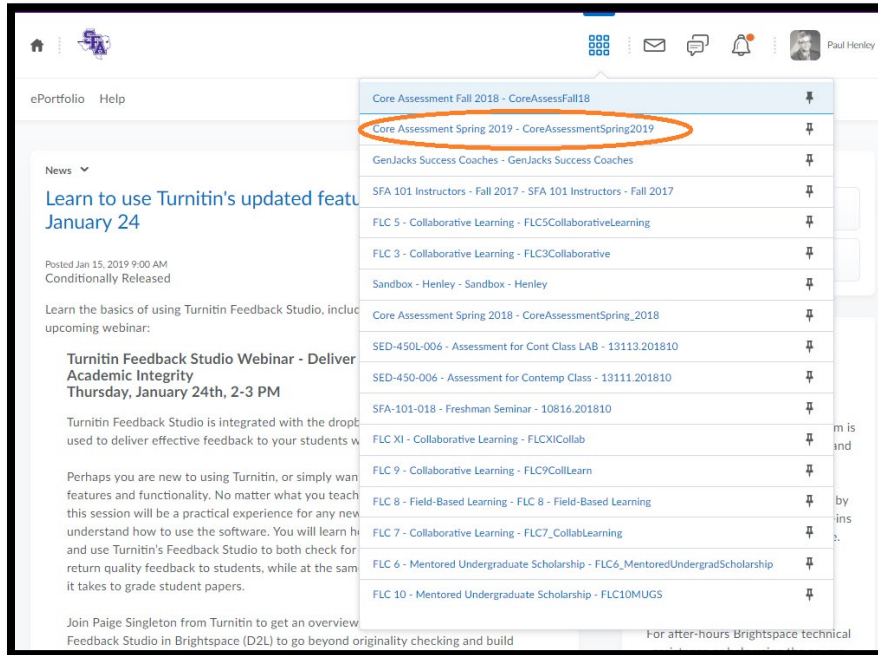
SFA

Paul Henley

ePortfolio Help

News

Learn to use Turnitin's updated featu January 24

Posted Jan 15, 2019 9:00 AM
Conditionally Released

Learn the basics of using Turnitin Feedback Studio, incluc upcoming webinar:

Turnitin Feedback Studio Webinar - Deliver Academic Integrity
Thursday, January 24th, 2-3 PM

Turnitin Feedback Studio is integrated with the dropb used to deliver effective feedback to your students w

Perhaps you are new to using Turnitin, or simply wan features and functionality. No matter what you teach this session will be a practical experience for any new understand how to use the software. You will learn h and use Turnitin's Feedback Studio to both check for return quality feedback to students, while at the sam it takes to grade student papers.

Join Paige Singleton from Turnitin to get an overview Feedback Studio in Brightspace (D2L) to go beyond originality checking and build

Core Assessment Fall 2018 - CoreAssessFall18
Core Assessment Spring 2019 - CoreAssessmentSpring2019
GenJacks Success Coaches - GenJacks Success Coaches
SFA 101 Instructors - Fall 2017 - SFA 101 Instructors - Fall 2017
FLC 5 - Collaborative Learning - FLC5CollaborativeLearning
FLC 3 - Collaborative Learning - FLC3Collaborative
Sandbox - Henley - Sandbox - Henley
Core Assessment Spring 2018 - CoreAssessmentSpring_2018
SED-450L-006 - Assessment for Cont Class LAB - 13113.201810
SED-450-006 - Assessment for Contemp Class - 13111.201810
SFA-101-018 - Freshman Seminar - 10816.201810
FLC XI - Collaborative Learning - FLCXICollab
FLC 9 - Collaborative Learning - FLC9CollLearn
FLC 8 - Field-Based Learning - FLC 8 - Field-Based Learning
FLC 7 - Collaborative Learning - FLC7_CollabLearning
FLC 6 - Mentored Undergraduate Scholarship - FLC6_MentoredUndergradScholarship
FLC 10 - Mentored Undergraduate Scholarship - FLC10MUGS

m is
and
by
ins
e.

For after-hours Brightspace technical